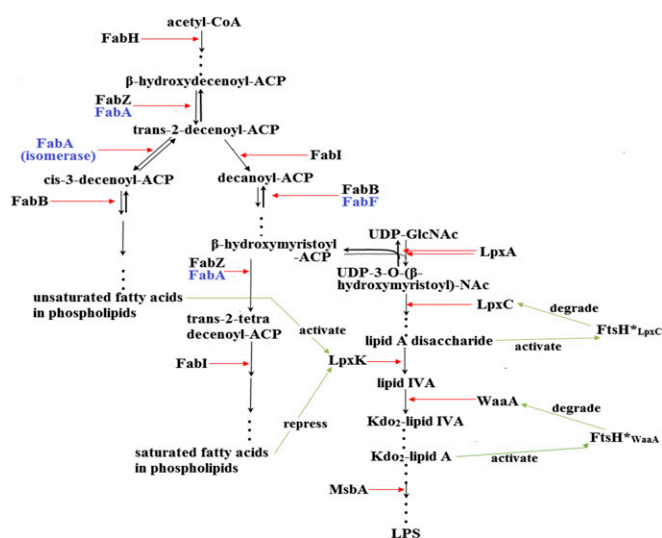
acetyl-CoA

FabH

β-hydroxydecenoyl-ACP

FabZ
FabA

trans-2-decenoyl-ACP

FabA
(isomerase)

FabI

cis-3-decenoyl-ACP

decanoyl-ACP

FabB

FabB
FabF

β-hydroxymyristoyl
-ACP

UDP-GlcNAc

LpxA

FabZ
FabA

UDP-3-O-(β-hydroxymyristoyl)-NAc

unsaturated fatty acids
in phospholipids

LpxC

degrade

trans-2-tetra
decenoyl-ACP

activate

FtsH*$_{LpxC}$

lipid A disaccharide

activate

FabI

LpxK

lipid IVA

WaaA

degrade

repress

Kdo$_2$-lipid IVA

FtsH*$_{WaaA}$

saturated fatty acids
in phospholipids

Kdo$_2$-lipid A

activate

MsbA

LPS